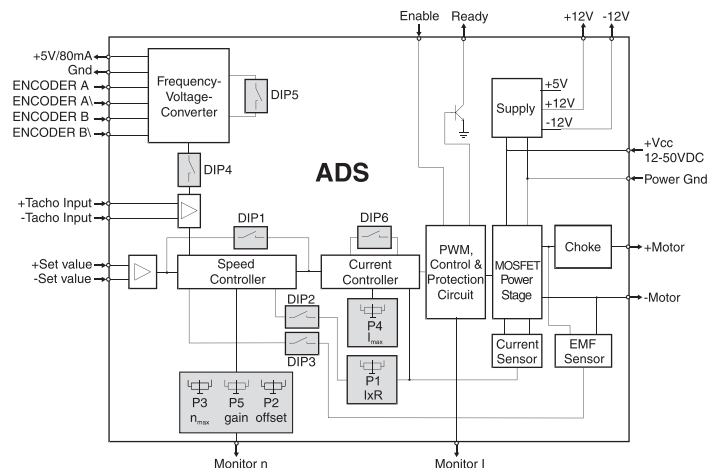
Enable
Ready
+12V
-12V

+5V/80mA
Gnd
ENCODER A
ENCODER A\
ENCODER B
ENCODER B\

Frequency-Voltage-Converter

DIP5

Supply
+5V
+12V
-12V

+Vcc
12-50VDC

Power Gnd

DIP4

ADS

+Tacho Input
-Tacho Input

DIP1
DIP6

+Set value
-Set value

Speed Controller

Current Controller

PWM, Control & Protection Circuit

MOSFET Power Stage

Choke

+Motor

-Motor

DIP2
DIP3

P4
$I_{max}$

P1
IxR

Current Sensor

EMF Sensor

P3
$n_{max}$

P5
gain

P2
offset

Monitor n

Monitor I